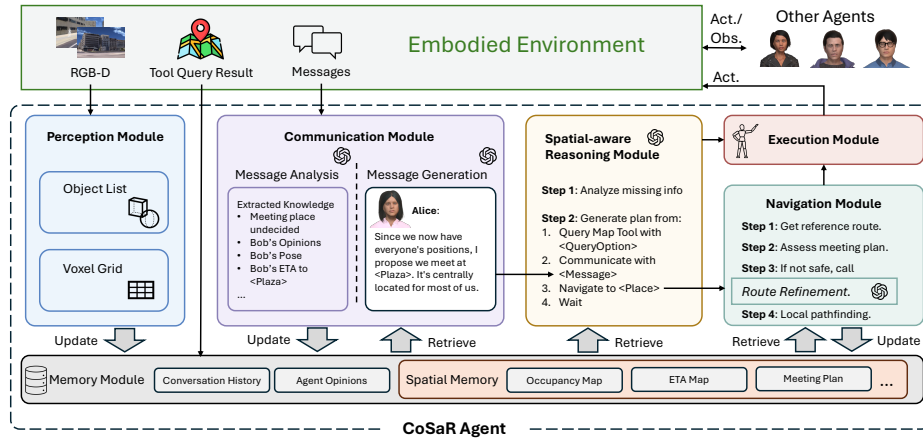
Embodied Environment

RGB-D

Tool Query Result

Messages

Act./ Obs.

Other Agents

Act.

Perception Module

Object List

Voxel Grid

Communication Module

Message Analysis

Extracted Knowledge
- Meeting place undecided
- Bob's Opinions
- Bob's Pose
- Bob's ETA to <Plaza>
- ...

Message Generation

Alice:

Since we now have everyone's positions, I propose we meet at <Plaza>. It's centrally located for most of us.

Spatial-aware Reasoning Module

Step 1: Analyze missing info

Step 2: Generate plan from:
1. Query Map Tool with <QueryOption>
2. Communicate with <Message>
3. Navigate to <Place>
4. Wait

Execution Module

Navigation Module

Step 1: Get reference route.

Step 2: Assess meeting plan.

Step 3: If not safe, call

Route Refinement.

Step 4: Local pathfinding.

Update

Update

Retrieve

Retrieve

Retrieve

Update

Memory Module

Conversation History

Agent Opinions

Spatial Memory

Occupancy Map

ETA Map

Meeting Plan

...

CoSaR Agent